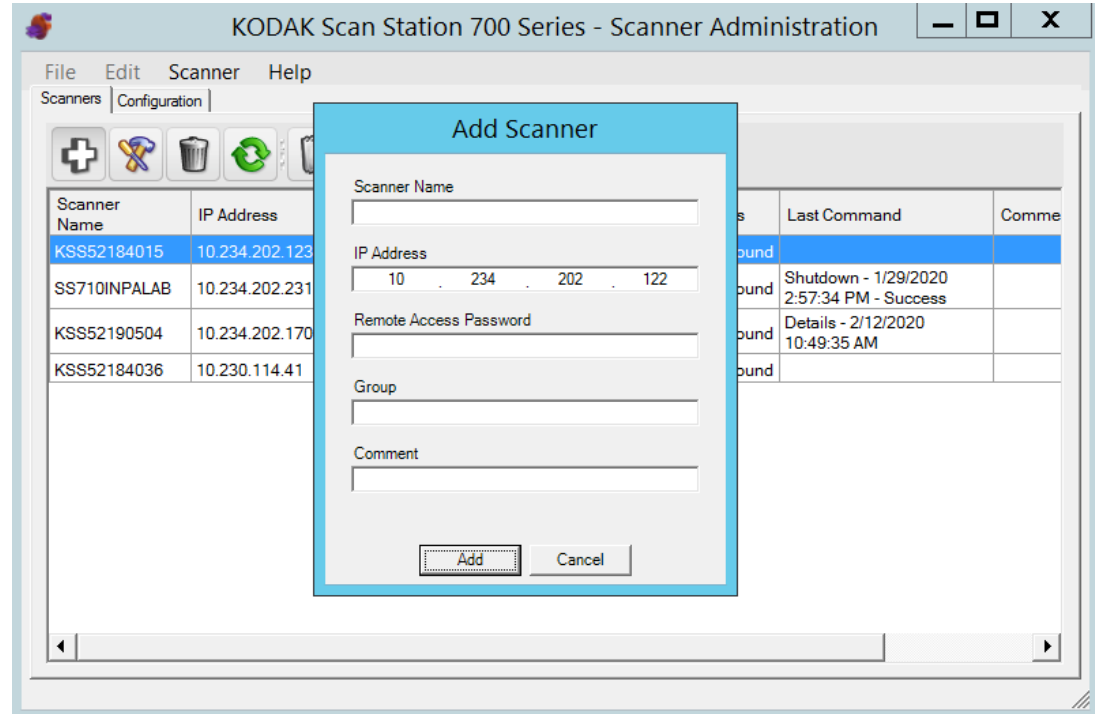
KODAK Scan Station 700 Series - Scanner Administration

File Edit Scanner Help

Scanners | Configuration

| Scanner Name | IP Address | s | Last Command | Comme |
|---|---|---|---|---|
| KSS52184015 | 10.234.202.123 | ound | | |
| SS710INPALAB | 10.234.202.231 | ound | Shutdown - 1/29/2020 2:57:34 PM - Success | |
| KSS52190504 | 10.234.202.170 | ound | Details - 2/12/2020 10:49:35 AM | |
| KSS52184036 | 10.230.114.41 | ound | | |

Add Scanner

Scanner Name

IP Address
10 . 234 . 202 . 122

Remote Access Password

Group

Comment

Add Cancel